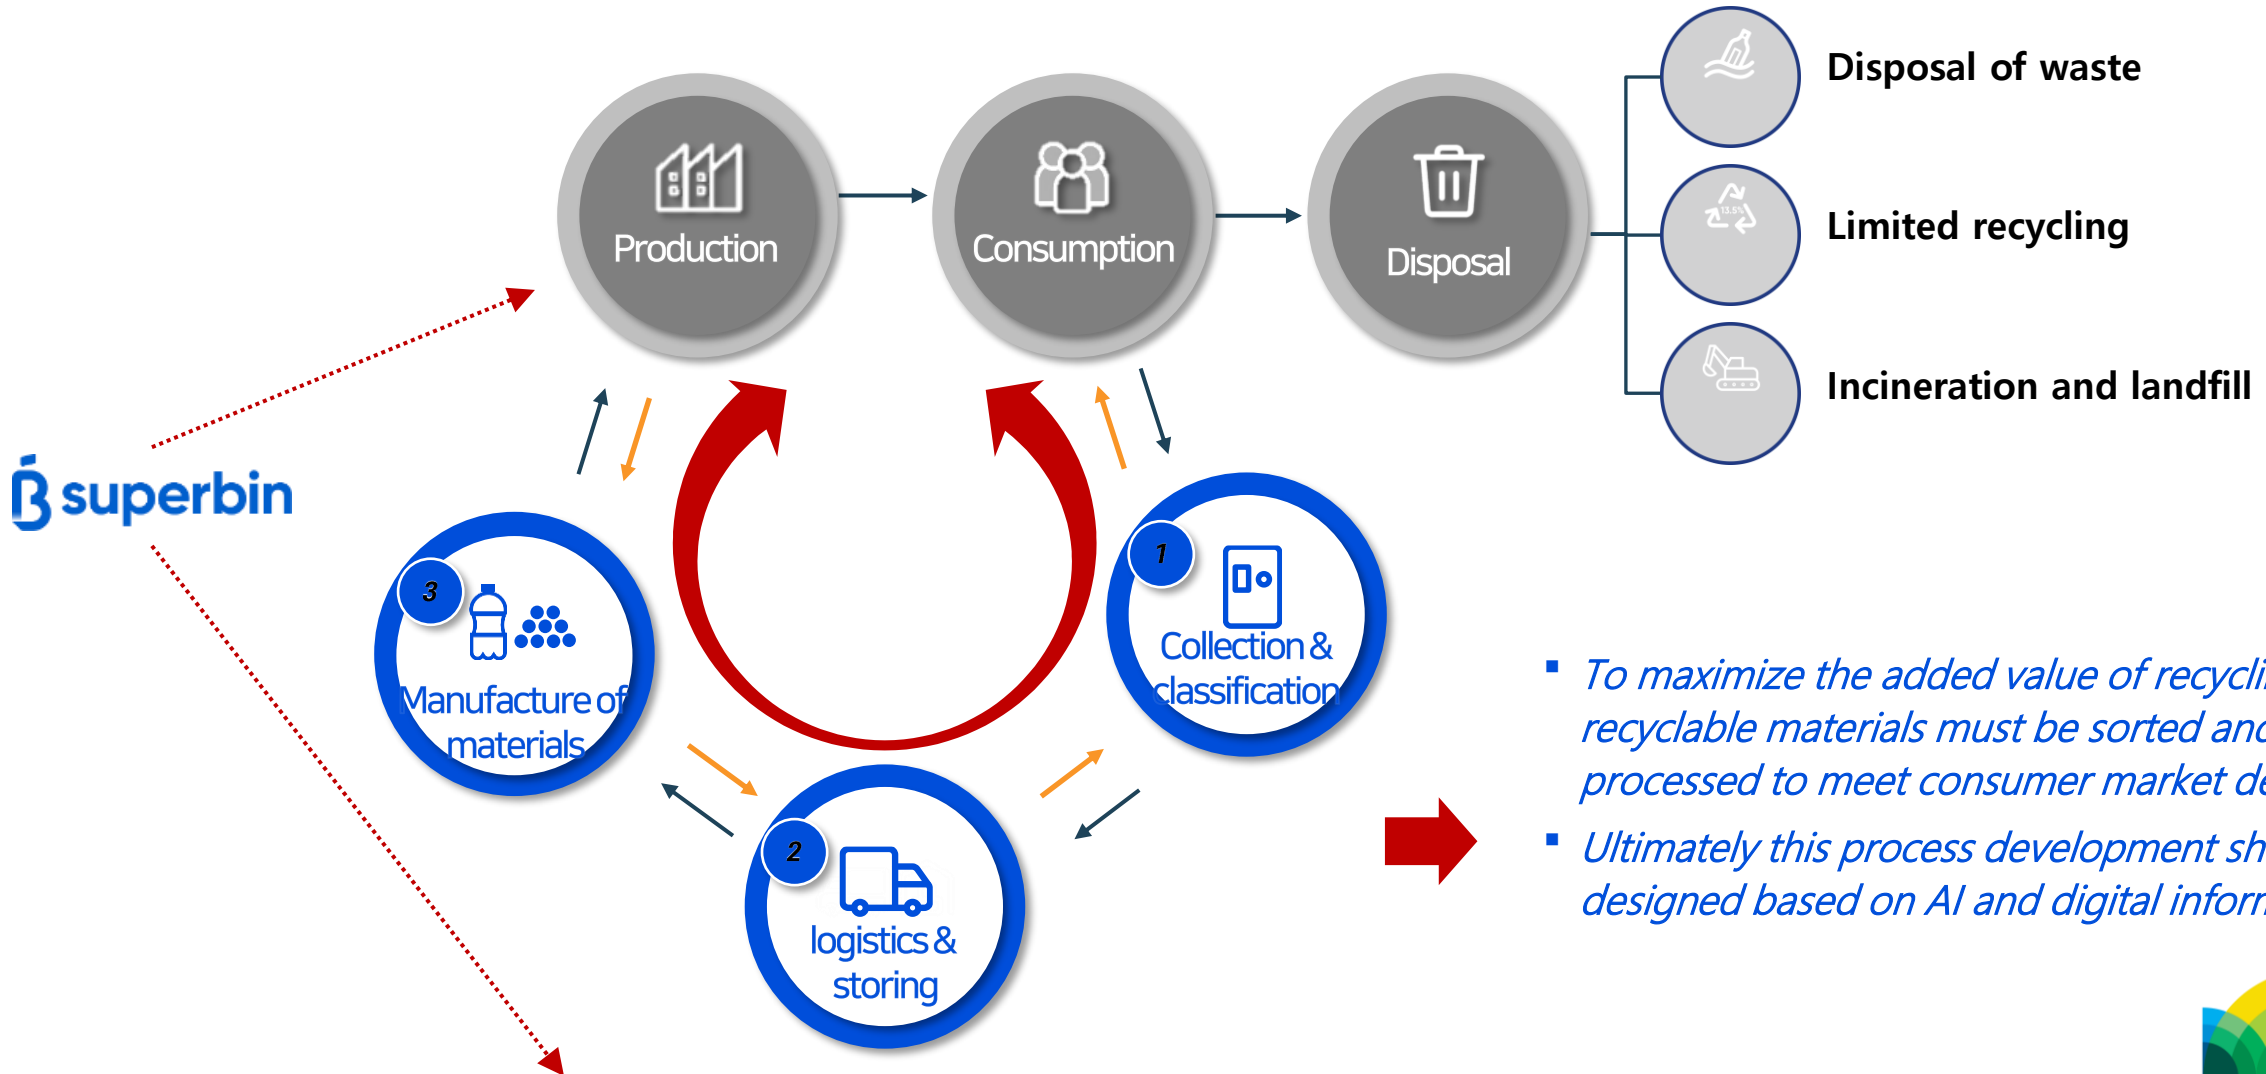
Production

Consumption

Disposal

Disposal of waste

Limited recycling

Incineration and landfill

superbin

3
Manufacture of materials

1
Collection & classification

2
logistics & storing

▪ To maximize the added value of recycli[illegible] recyclable materials must be sorted and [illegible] processed to meet consumer market de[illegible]

▪ Ultimately this process development sh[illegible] designed based on AI and digital inforr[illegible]